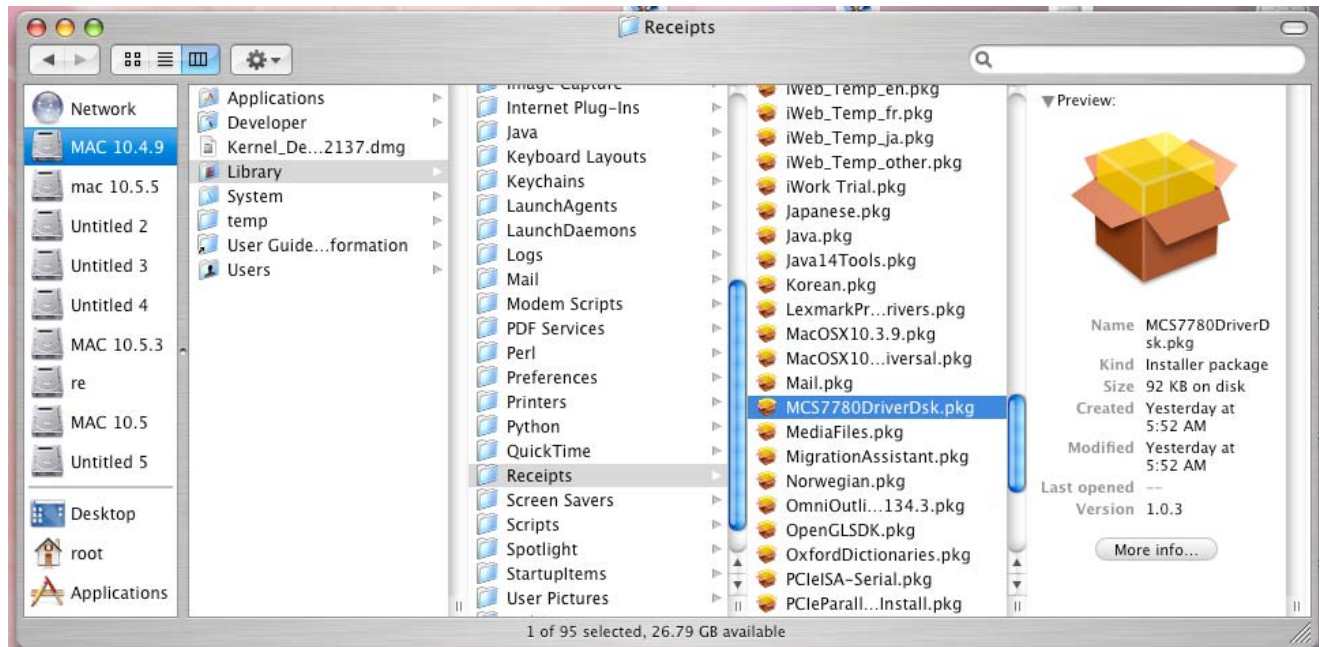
Receipts

Network
MAC 10.4.9
mac 10.5.5
Untitled 2
Untitled 3
Untitled 4
MAC 10.5.3
re
MAC 10.5
Untitled 5
Desktop
root
Applications

Applications
Developer
Kernel_De...2137.dmg
Library
System
temp
User Guide...formation
Users

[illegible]
Internet Plug-Ins
Java
Keyboard Layouts
Keychains
LaunchAgents
LaunchDaemons
Logs
Mail
Modem Scripts
PDF Services
Perl
Preferences
Printers
Python
QuickTime
Receipts
Screen Savers
Scripts
Spotlight
StartupItems
User Pictures

iWeb_Temp_en.pkg
iWeb_Temp_fr.pkg
iWeb_Temp_ja.pkg
iWeb_Temp_other.pkg
iWork Trial.pkg
Japanese.pkg
Java.pkg
Java14Tools.pkg
Korean.pkg
LexmarkPr...rivers.pkg
MacOSX10.3.9.pkg
MacOSX10...iversal.pkg
Mail.pkg
MCS7780DriverDsk.pkg
MediaFiles.pkg
MigrationAssistant.pkg
Norwegian.pkg
OmniOutli...134.3.pkg
OpenGLSDK.pkg
OxfordDictionaries.pkg
PCIeISA-Serial.pkg
PCIeParall...Install.pkg

Preview:

Name MCS7780DriverDsk.pkg
Kind Installer package
Size 92 KB on disk
Created Yesterday at 5:52 AM
Modified Yesterday at 5:52 AM
Last opened --
Version 1.0.3

More info...

1 of 95 selected, 26.79 GB available